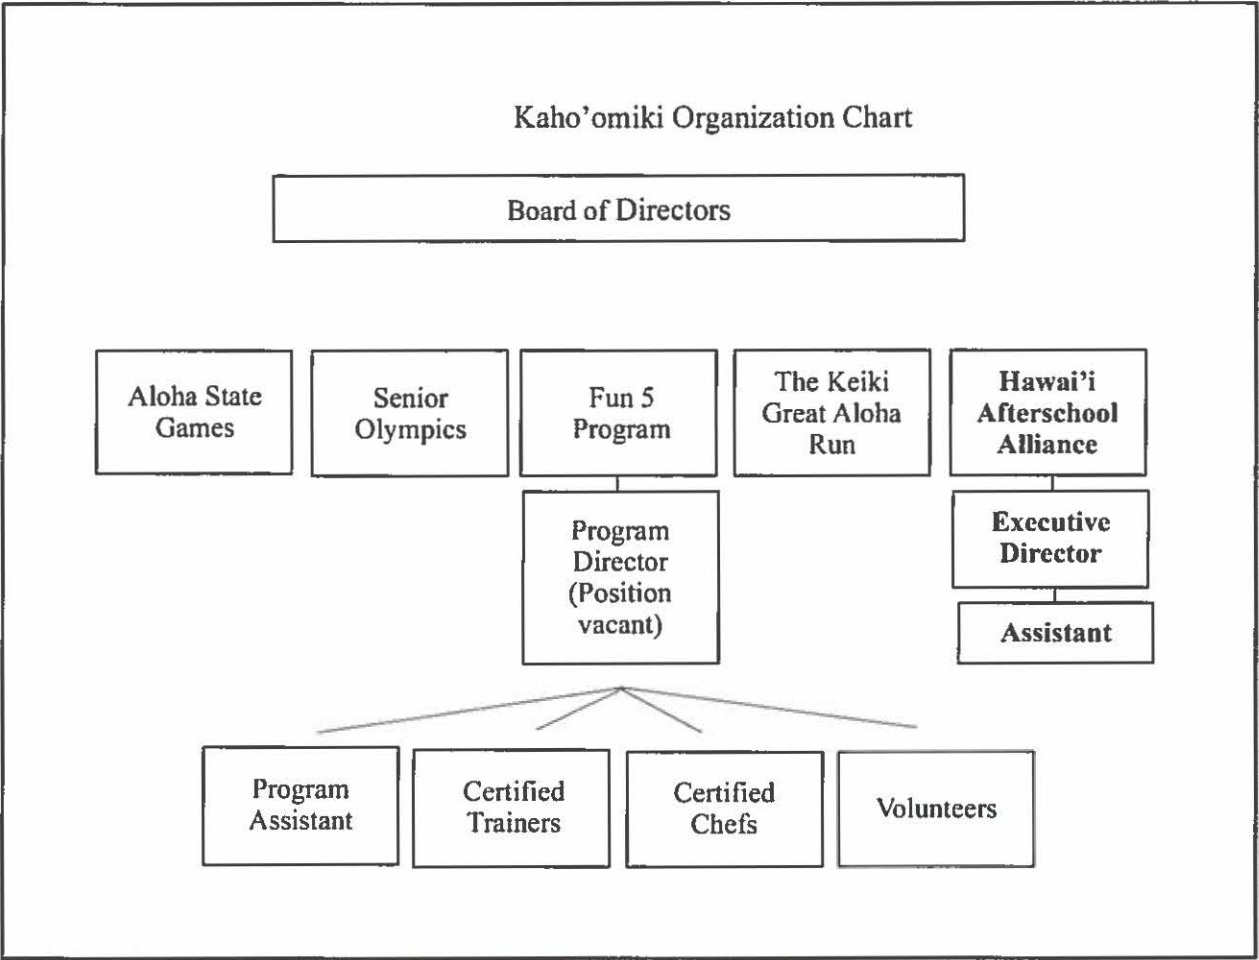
Kaho'omiki Organization Chart

Board of Directors

Aloha State Games

Senior Olympics

Fun 5 Program

The Keiki Great Aloha Run

Hawai'i Afterschool Alliance

Program Director (Position vacant)

Executive Director

Assistant

Program Assistant

Certified Trainers

Certified Chefs

Volunteers